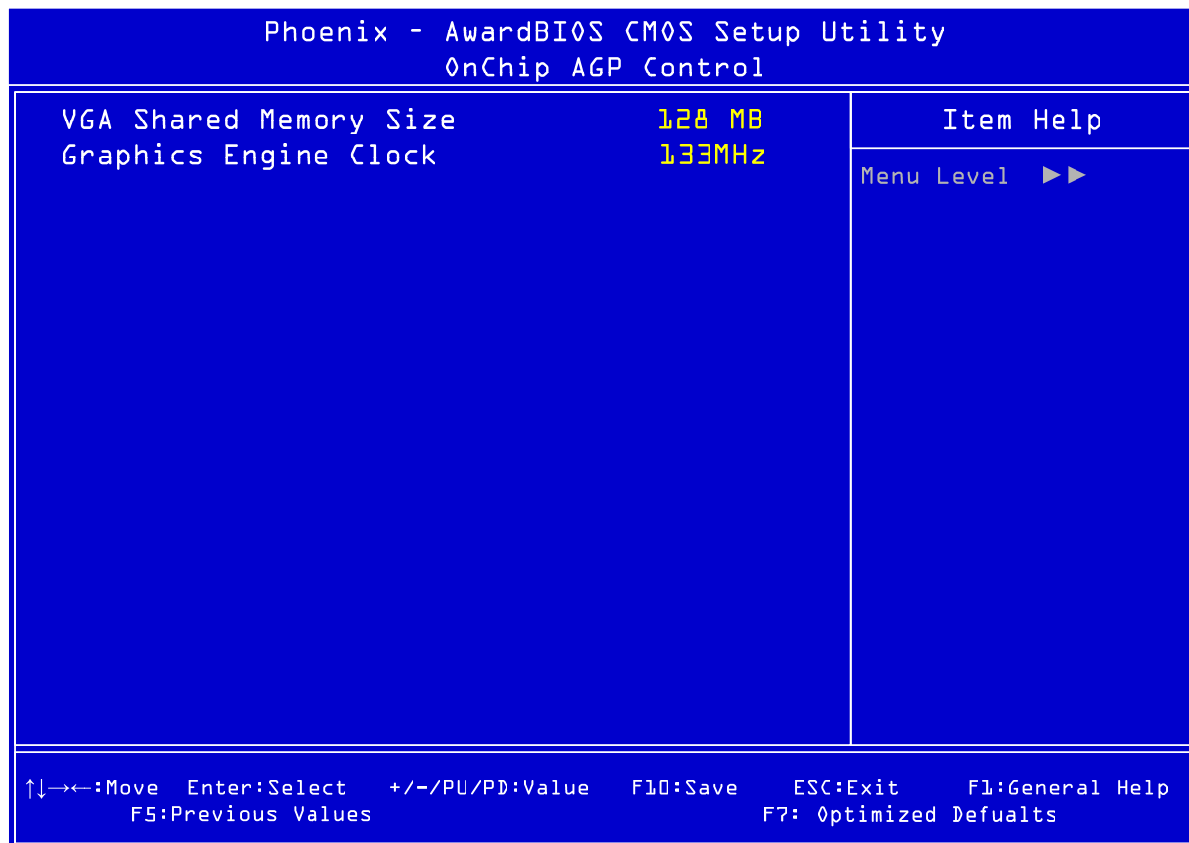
Phoenix - AwardBIOS CMOS Setup Utility
OnChip AGP Control

| VGA Shared Memory Size | 128 MB |
|---|---|
| Graphics Engine Clock | 133MHz |

Item Help

Menu Level ►►

↑↓→←:Move Enter:Select +/-/PU/PD:Value F10:Save ESC:Exit F1:General Help
F5:Previous Values F7: Optimized Defualts